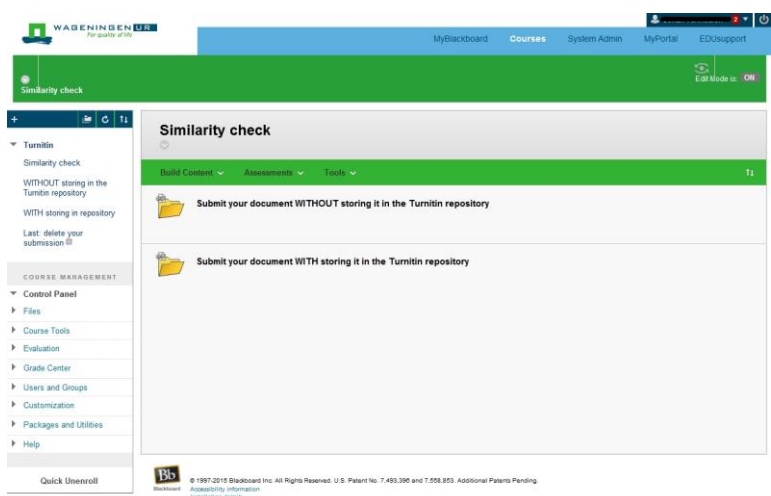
WAGENINGEN UR
For quality of life

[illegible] 2

MyBlackboard Courses System Admin MyPortal EDUsupport

Similarity check

Edit Mode is: ON

Turnitin
Similarity check
WITHOUT storing in the Turnitin repository
WITH storing in repository
Last: delete your submission

COURSE MANAGEMENT
Control Panel
Files
Course Tools
Evaluation
Grade Center
Users and Groups
Customization
Packages and Utilities
Help

Quick Unenroll

Similarity check

Build Content Assessments Tools

Submit your document WITHOUT storing it in the Turnitin repository

Submit your document WITH storing it in the Turnitin repository

Bb
Blackboard

© 1997-2015 Blackboard Inc. All Rights Reserved. U.S. Patent No. 7,493,396 and 7,558,853. Additional Patents Pending.
Accessibility information
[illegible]